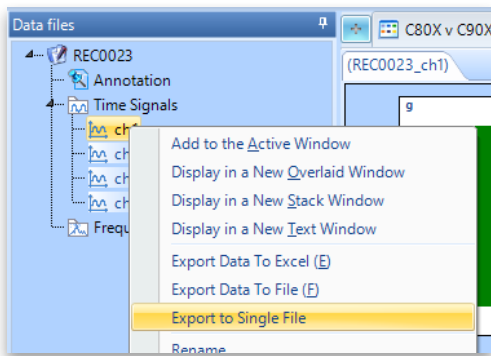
Data files
REC0023
Annotation
Time Signals
ch
ch
ch
ch
Frequ
C80X v C90X
(REC0023_ch1)
g
Add to the Active Window
Display in a New Overlaid Window
Display in a New Stack Window
Display in a New Text Window
Export Data To Excel (E)
Export Data To File (F)
Export to Single File
Rename